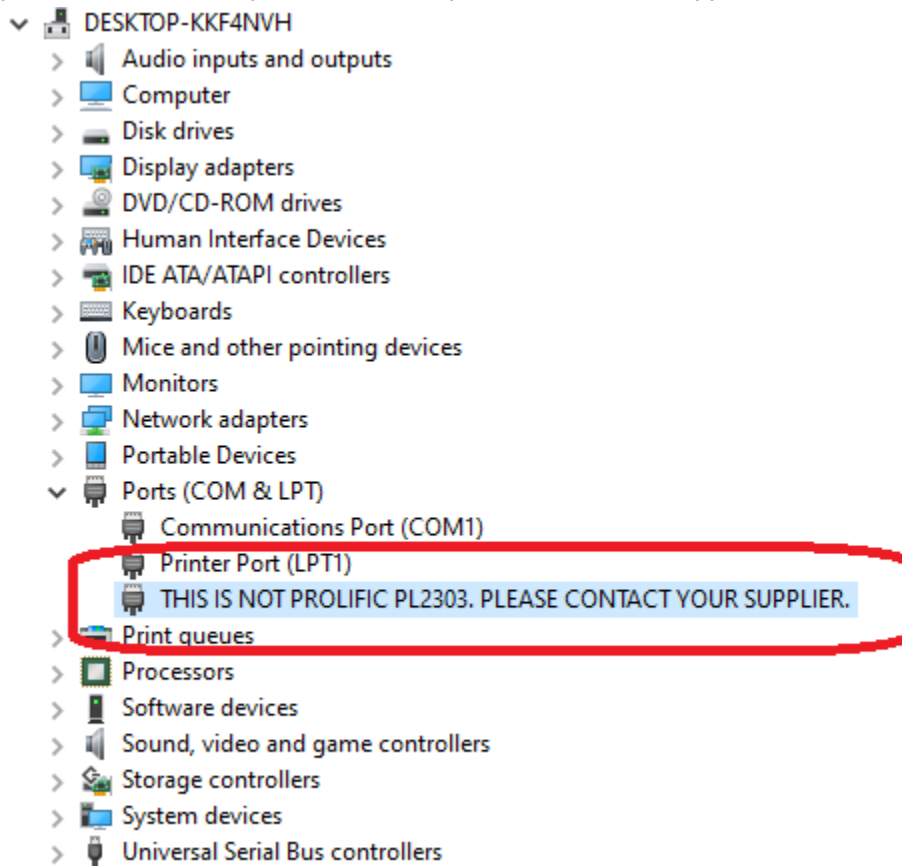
DESKTOP-KKF4NVH
Audio inputs and outputs
Computer
Disk drives
Display adapters
DVD/CD-ROM drives
Human Interface Devices
IDE ATA/ATAPI controllers
Keyboards
Mice and other pointing devices
Monitors
Network adapters
Portable Devices
Ports (COM & LPT)
Communications Port (COM1)
Printer Port (LPT1)
THIS IS NOT PROLIFIC PL2303. PLEASE CONTACT YOUR SUPPLIER.
Print queues
Processors
Software devices
Sound, video and game controllers
Storage controllers
System devices
Universal Serial Bus controllers